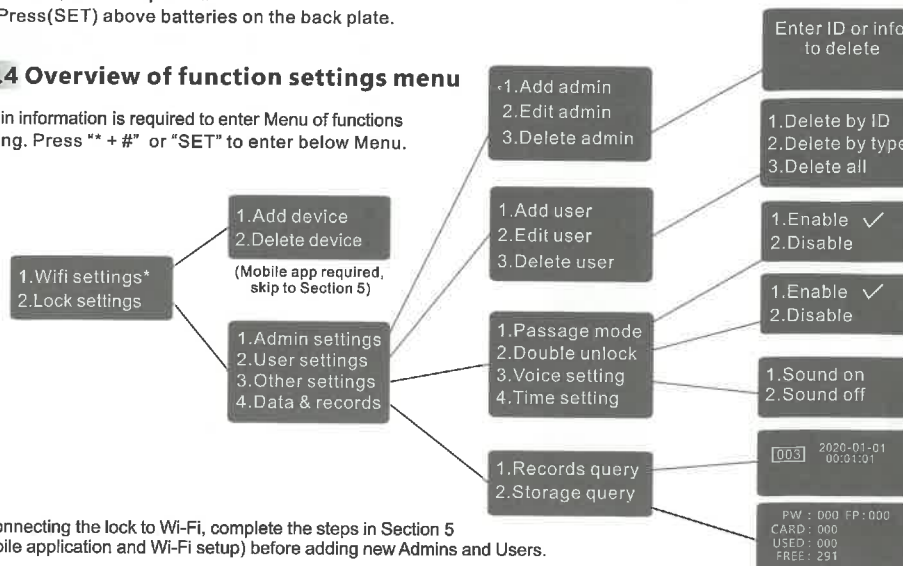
Press(SET) above batteries on the back plate.

.4 Overview of function settings menu

in information is required to enter Menu of functions ng. Press "* + #" or "SET" to enter below Menu.

1.Wifi settings*
2.Lock settings

1.Add device
2.Delete device

(Mobile app required, skip to Section 5)

1.Admin settings
2.User settings
3.Other settings
4.Data & records

1.Add admin
2.Edit admin
3.Delete admin

1.Add user
2.Edit user
3.Delete user

1.Passage mode
2.Double unlock
3.Voice setting
4.Time setting

1.Records query
2.Storage query

Enter ID or info to delete

1.Delete by ID
2.Delete by type
3.Delete all

1.Enable ✓
2.Disable

1.Enable ✓
2.Disable

1.Sound on
2.Sound off

003 2020-01-01 00:01:01

PW : 000 FP : 000
CARD : 000
USED : 000
FREE : 291

onnecting the lock to Wi-Fi, complete the steps in Section 5 bile application and Wi-Fi setup) before adding new Admins and Users.